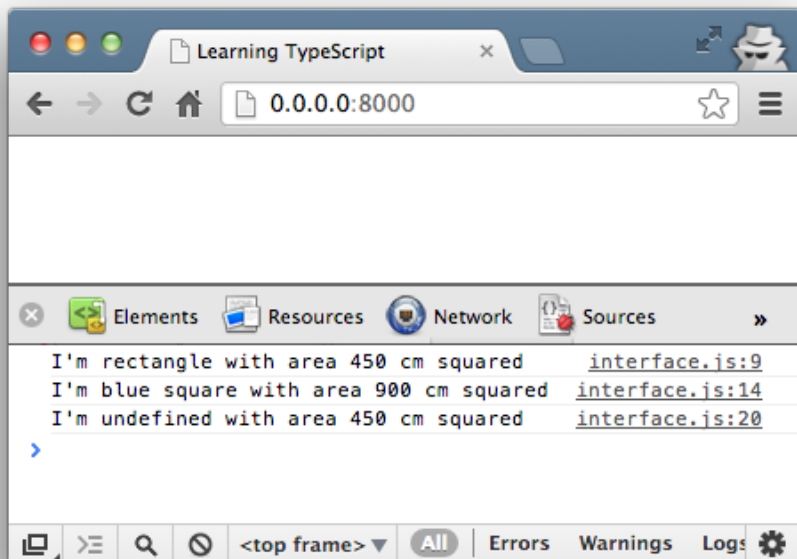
Learning TypeScript ×

0.0.0.0:8000

Elements Resources Network Sources »

I'm rectangle with area 450 cm squared interface.js:9
I'm blue square with area 900 cm squared interface.js:14
I'm undefined with area 450 cm squared interface.js:20
>

<top frame> All Errors Warnings Logs